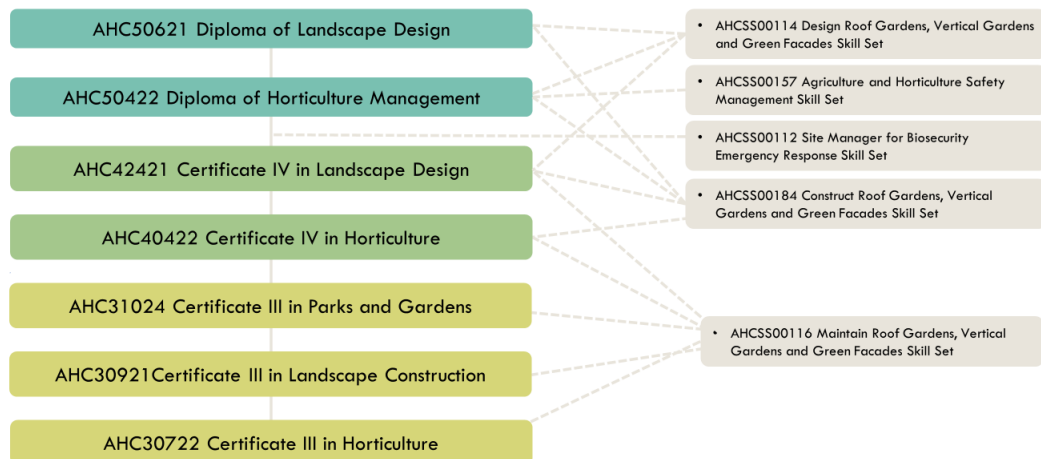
AHC50621 Diploma of Landscape Design

AHC50422 Diploma of Horticulture Management

AHC42421 Certificate IV in Landscape Design

AHC40422 Certificate IV in Horticulture

AHC31024 Certificate III in Parks and Gardens

AHC30921Certificate III in Landscape Construction

AHC30722 Certificate III in Horticulture

• AHCSS00114 Design Roof Gardens, Vertical Gardens and Green Facades Skill Set

• AHCSS00157 Agriculture and Horticulture Safety Management Skill Set

• AHCSS00112 Site Manager for Biosecurity Emergency Response Skill Set

• AHCSS00184 Construct Roof Gardens, Vertical Gardens and Green Facades Skill Set

• AHCSS00116 Maintain Roof Gardens, Vertical Gardens and Green Facades Skill Set